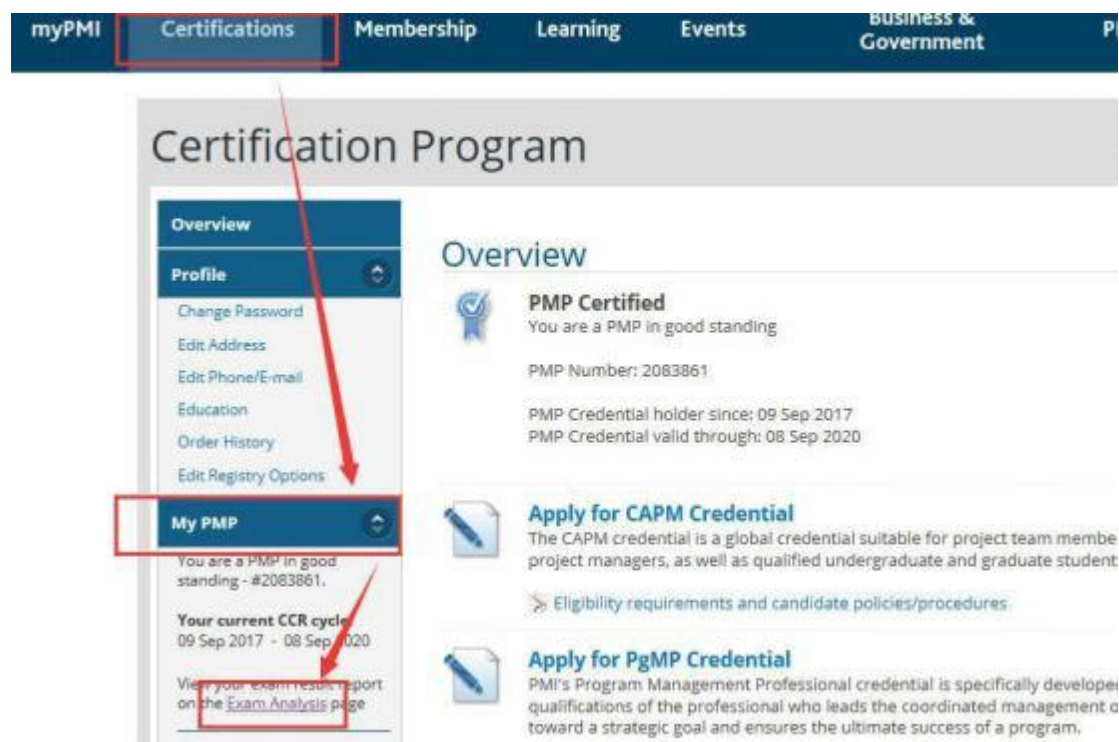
myPMI Certifications Membership Learning Events Business & Government Pl

Certification Program

Overview

Profile

Change Password

Edit Address

Edit Phone/E-mail

Education

Order History

Edit Registry Options

My PMP

You are a PMP in good standing - #2083861.

Your current CCR cycle 09 Sep 2017 - 08 Sep 2020

View your exam result report on the Exam Analysis page

Overview

PMP Certified
You are a PMP in good standing

PMP Number: 2083861

PMP Credential holder since: 09 Sep 2017
PMP Credential valid through: 08 Sep 2020

Apply for CAPM Credential
The CAPM credential is a global credential suitable for project team membe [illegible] project managers, as well as qualified undergraduate and graduate student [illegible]

Eligibility requirements and candidate policies/procedures

Apply for PgMP Credential
PMI's Program Management Professional credential is specifically develope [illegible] qualifications of the professional who leads the coordinated management o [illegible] toward a strategic goal and ensures the ultimate success of a program.